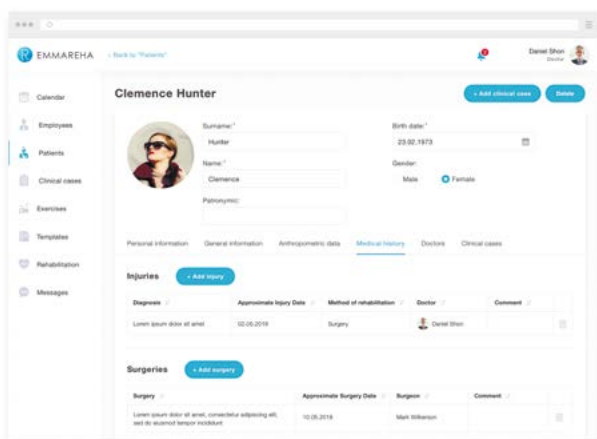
EMMAREHA

< Back to "Patients"

Daniel Shon
Doctor

Calendar

Employees

Patients

Clinical cases

Exercises

Templates

Rehabilitation

Messages

Clemence Hunter

+ Add clinical case

Delete

Surname:*

Hunter

Name:*

Clemence

Patronymic:

Birth date:*

23.02.1973

Gender:

Male

Female

Personal information

General information

Anthropometric data

Medical history

Doctors

Clinical cases

Injuries

+ Add injury

| Diagnosis | Approximate Injury Date | Method of rehabilitation | Doctor | Comment |
|---|---|---|---|---|
| Lorem ipsum dolor sit amet | 02.05.2019 | Surgery | Daniel Shon | |

Surgeries

+ Add surgery

| Surgery | Approximate Surgery Date | Surgeon | Comment |
|---|---|---|---|
| Lorem ipsum dolor sit amet, consectetur adipiscing elit, sed do eiusmod tempor incididunt | 10.05.2019 | Mark Wilkerson | |